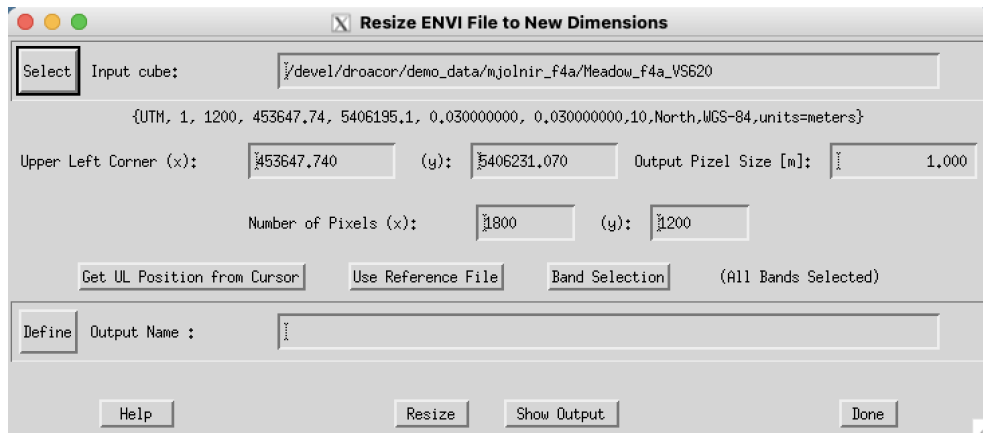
Resize ENVI File to New Dimensions

Select Input cube: /devel/droacor/demo_data/mjolnir_f4a/Meadow_f4a_VS620

{UTM, 1, 1200, 453647.74, 5406195.1, 0.030000000, 0.030000000,10,North,WGS-84,units=meters}

Upper Left Corner (x): 453647.740 (y): 5406231.070 Output Pizel Size [m]: 1.000

Number of Pixels (x): 1800 (y): 1200

Get UL Position from Cursor Use Reference File Band Selection (All Bands Selected)

Define Output Name :

Help Resize Show Output Done